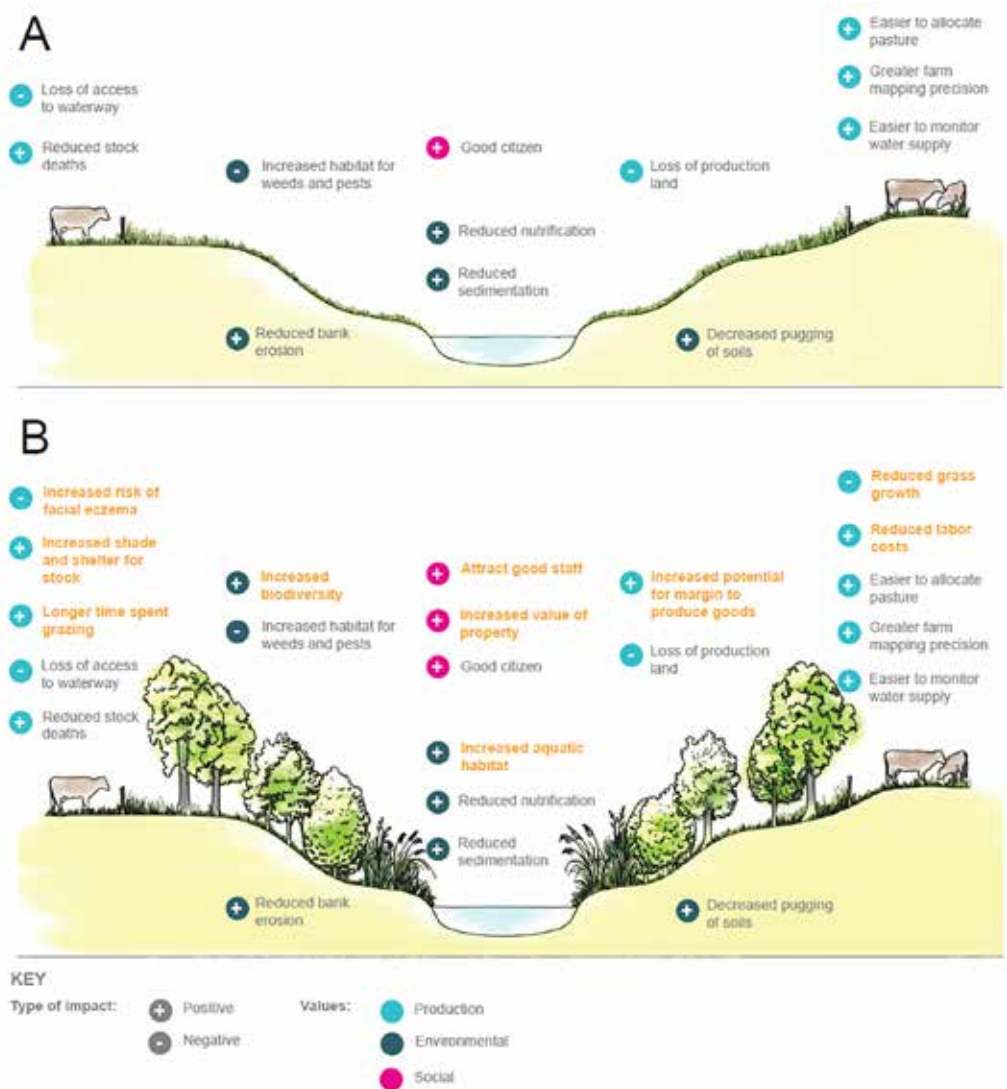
A

Loss of access to waterway

Reduced stock deaths

Increased habitat for weeds and pests

Good citizen

Loss of production land

Easier to allocate pasture

Greater farm mapping precision

Easier to monitor water supply

Reduced nutrification

Reduced sedimentation

Reduced bank erosion

Decreased pugging of soils

B

Increased risk of facial eczema

Increased shade and shelter for stock

Longer time spent grazing

Loss of access to waterway

Reduced stock deaths

Increased biodiversity

Increased habitat for weeds and pests

Attract good staff

Increased value of property

Good citizen

Increased potential for margin to produce goods

Loss of production land

Reduced grass growth

Reduced labor costs

Easier to allocate pasture

Greater farm mapping precision

Easier to monitor water supply

Increased aquatic habitat

Reduced nutrification

Reduced sedimentation

Reduced bank erosion

Decreased pugging of soils

KEY

Type of impact: Positive Negative

Values: Production Environmental Social